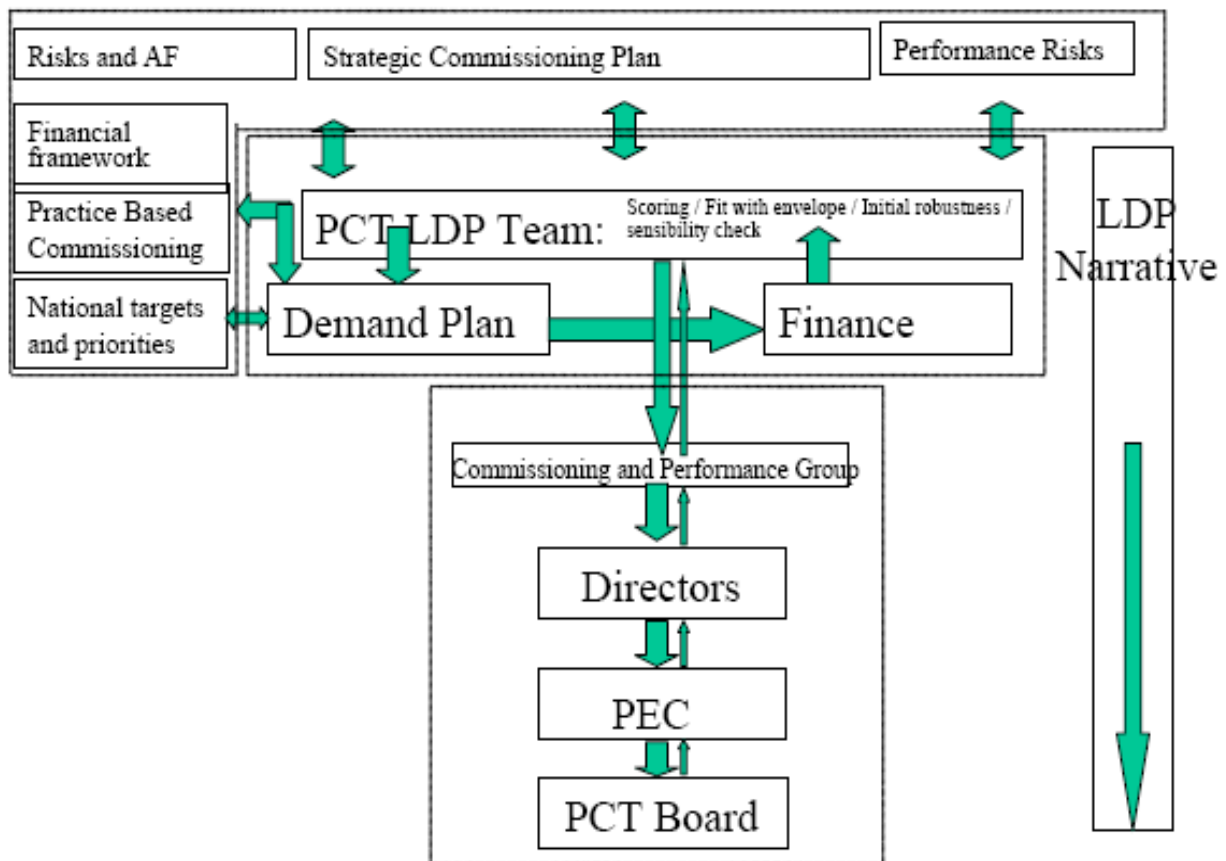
Risks and AF

Strategic Commissioning Plan

Performance Risks

Financial framework

Practice Based Commissioning

National targets and priorities

PCT LDP Team:

Scoring / Fit with envelope / Initial robustness / sensibility check

Demand Plan

Finance

LDP Narrative

Commissioning and Performance Group

Directors

PEC

PCT Board